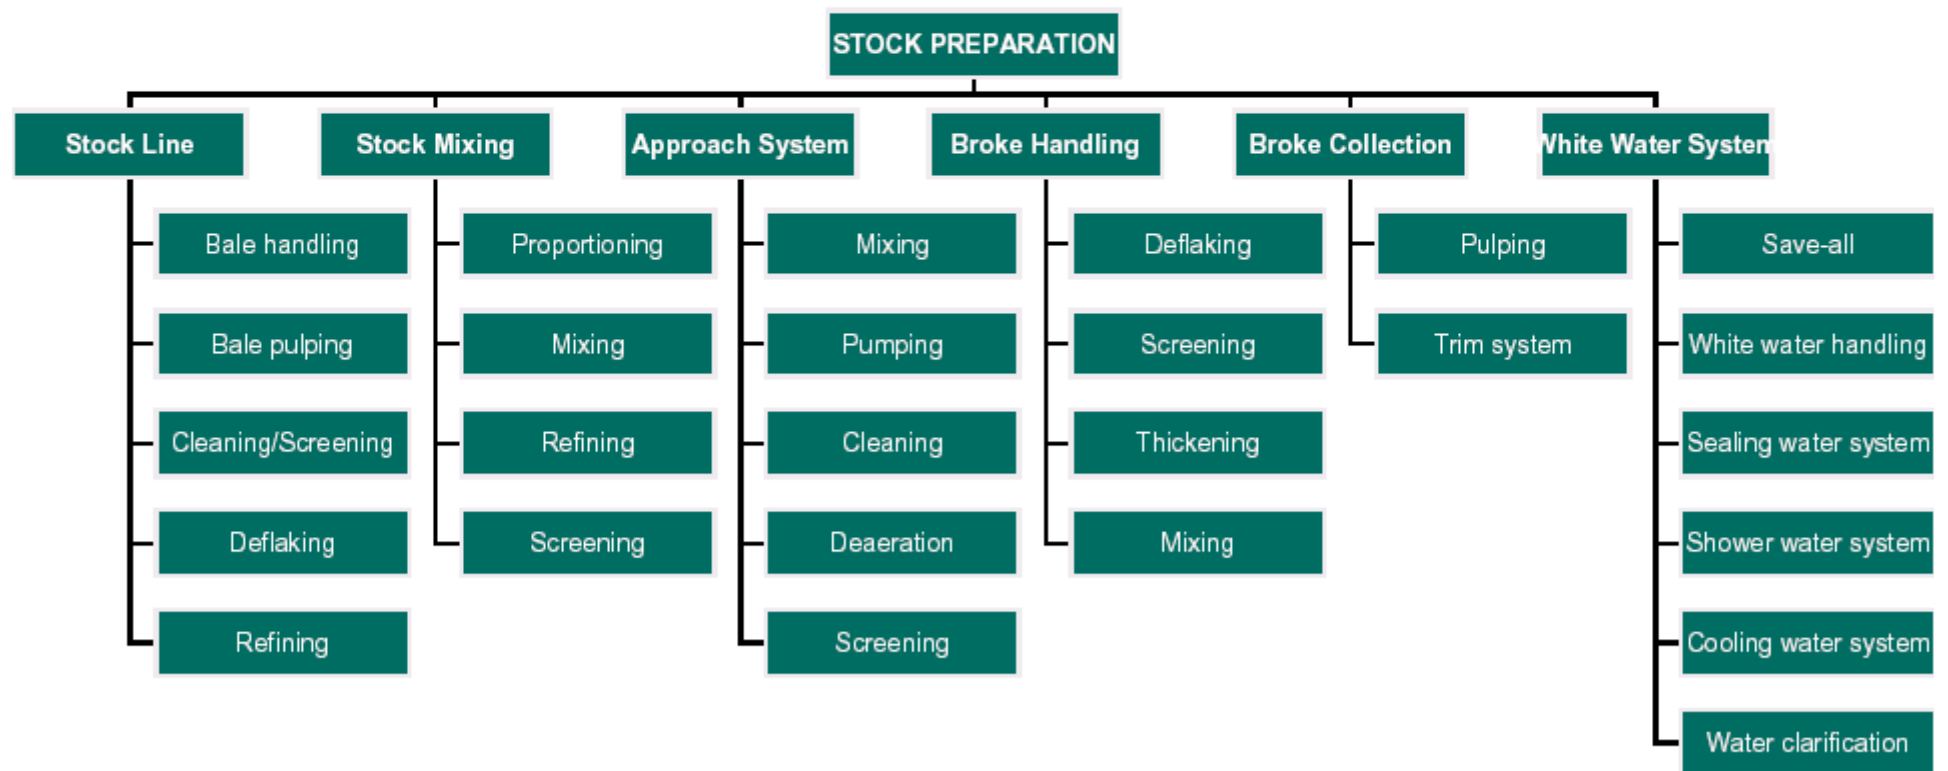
STOCK PREPARATION

Stock Line
Bale handling
Bale pulping
Cleaning/Screening
Deflaking
Refining

Stock Mixing
Proportioning
Mixing
Refining
Screening

Approach System
Mixing
Pumping
Cleaning
Deaeration
Screening

Broke Handling
Deflaking
Screening
Thickening
Mixing

Broke Collection
Pulping
Trim system

White Water Systen
Save-all
White water handling
Sealing water system
Shower water system
Cooling water system
Water clarification